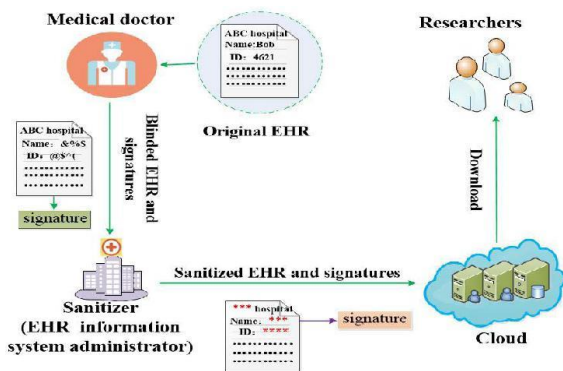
Medical doctor

ABC hospital
Name:Bob
ID: 4621

Original EHR

Researchers

ABC hospital
Name: &%$
ID: @$^t

signature

Blinded EHR and signatures

Download

Sanitized EHR and signatures

Sanitizer
(EHR information system administrator)

*** hospital
Name: ***
ID: ****

signature

Cloud